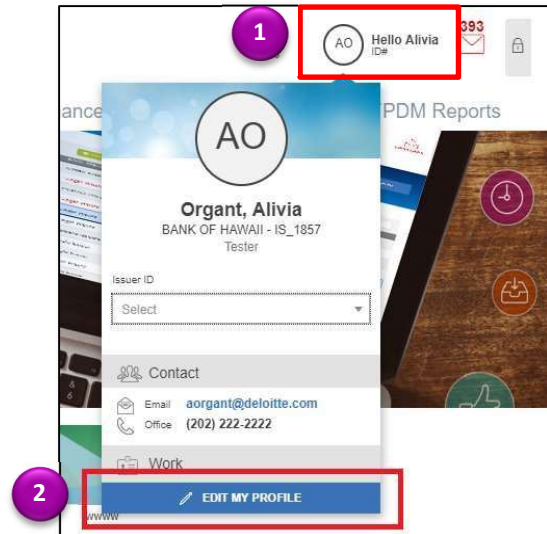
1

AO Hello Alivia
ID#

393

ance

PDM Reports

AO

Organt, Alivia
BANK OF HAWAII - IS_1857
Tester

Issuer ID

Select

Contact

Email aorgant@deloitte.com
Office (202) 222-2222

Work

2

EDIT MY PROFILE

www